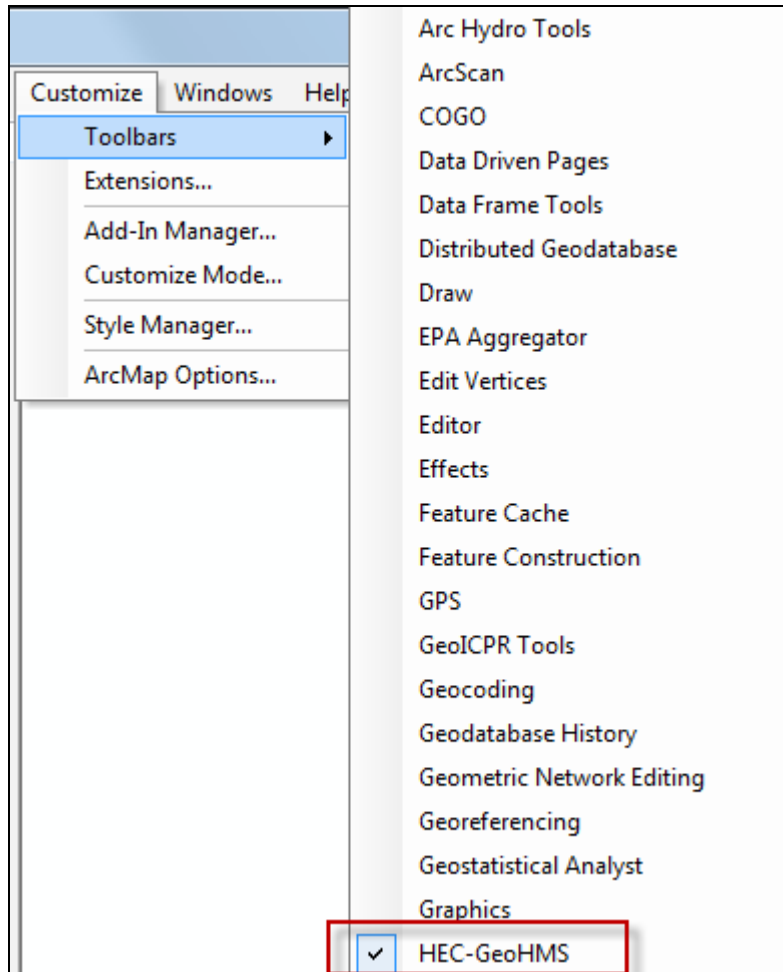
Customize Windows Help

Toolbars

Extensions...

Add-In Manager...

Customize Mode...

Style Manager...

ArcMap Options...

Arc Hydro Tools

ArcScan

COGO

Data Driven Pages

Data Frame Tools

Distributed Geodatabase

Draw

EPA Aggregator

Edit Vertices

Editor

Effects

Feature Cache

Feature Construction

GPS

GeoICPR Tools

Geocoding

Geodatabase History

Geometric Network Editing

Georeferencing

Geostatistical Analyst

Graphics

✓ HEC-GeoHMS